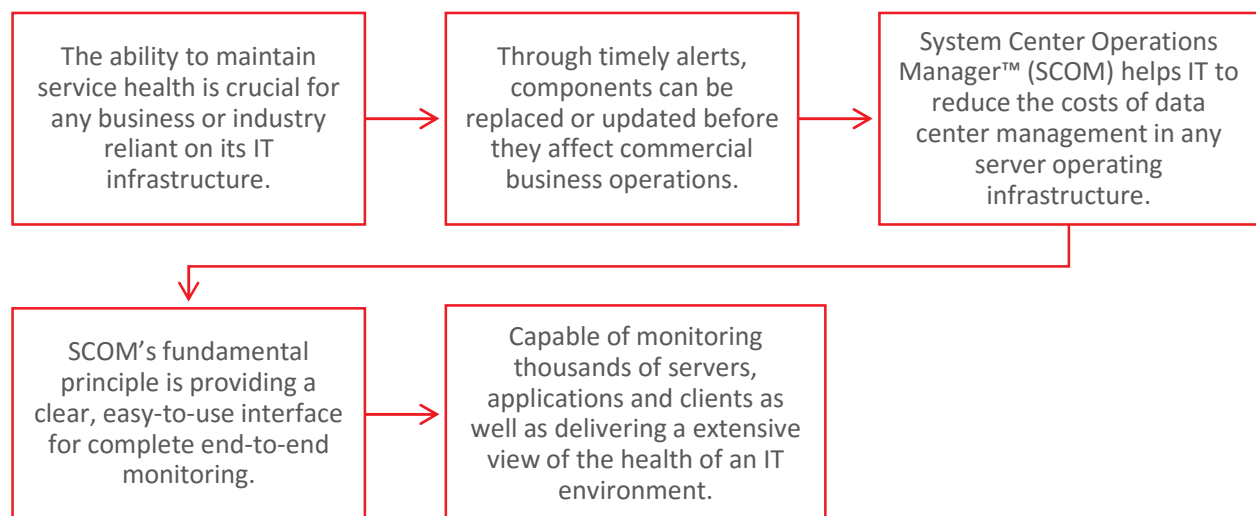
The ability to maintain service health is crucial for any business or industry reliant on its IT infrastructure.

Through timely alerts, components can be replaced or updated before they affect commercial business operations.

System Center Operations Manager™ (SCOM) helps IT to reduce the costs of data center management in any server operating infrastructure.

SCOM’s fundamental principle is providing a clear, easy-to-use interface for complete end-to-end monitoring.

Capable of monitoring thousands of servers, applications and clients as well as delivering a extensive view of the health of an IT environment.